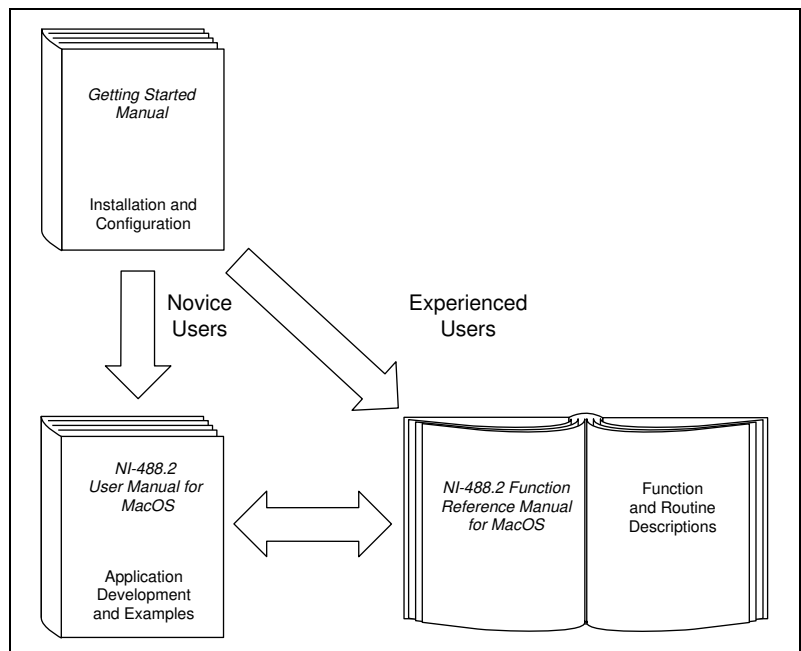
Getting Started Manual

Installation and Configuration

Novice Users

Experienced Users

NI-488.2 User Manual for MacOS

Application Development and Examples

NI-488.2 Function Reference Manual for MacOS

Function and Routine Descriptions